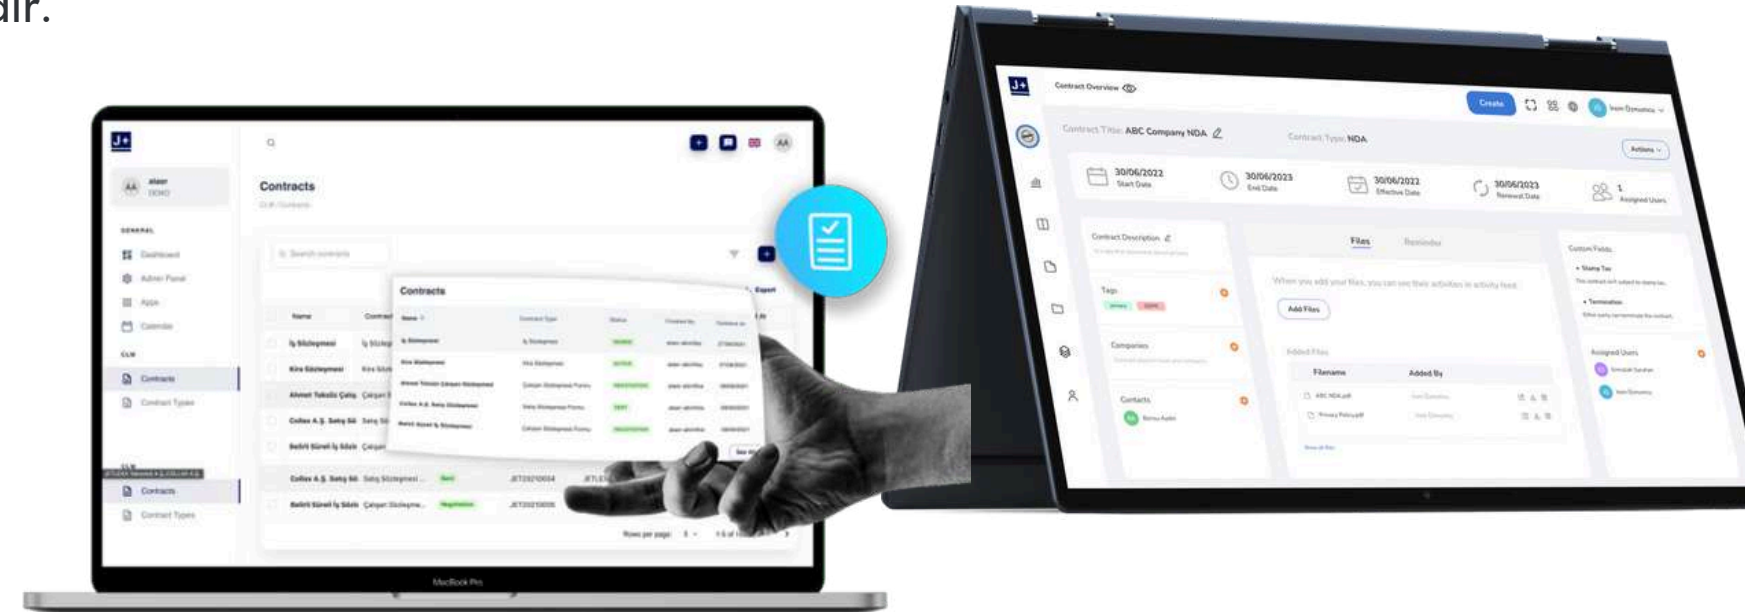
dır.

J+

AA

Contracts

GENERAL

Dashboard

Admin Panel

Apps

Calendar

CLM

Contracts

Contract Types

CLM

Contracts

Contract Types

Search contracts

Name

İş Sözleşmesi

Kira Sözleşmesi

Ahmet Tekstil Çalış

Colles A.Ş. Satış Sö

Behlil Sürel İş Sözle

Colles A.Ş. Satış Sö

Behlil Sürel İş Sözle

Rows per page:

Contracts

Export

Name

Contract Type

Status

MacBook Pro

J+

Contract Overview

Create

Contract Title: ABC Company NDA

Contract Type: NDA

Actions

30/06/2022 Start Date

30/06/2023 End Date

30/06/2022 Effective Date

30/06/2023 Renewal Date

1 Assigned Users

Contract Description

Files

Reminder

Custom Fields

Tags

Companies

Contacts

Add Files

Filename

Added By

Assigned Users